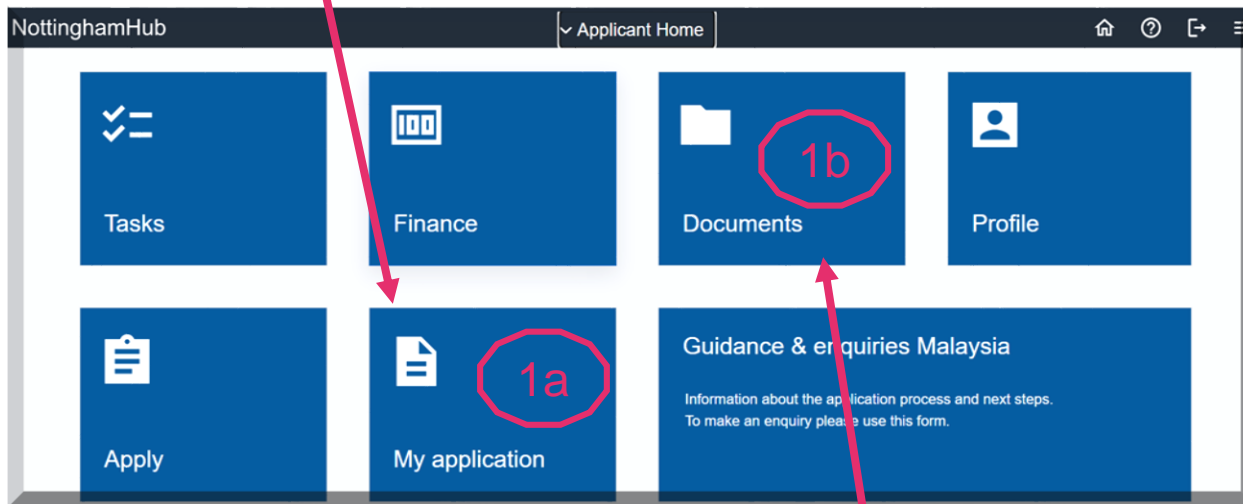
NottinghamHub

Applicant Home

Tasks

Finance

Documents

1b

Profile

Apply

My application

1a

Guidance & enquiries Malaysia

Information about the application process and next steps.
To make an enquiry please use this form.